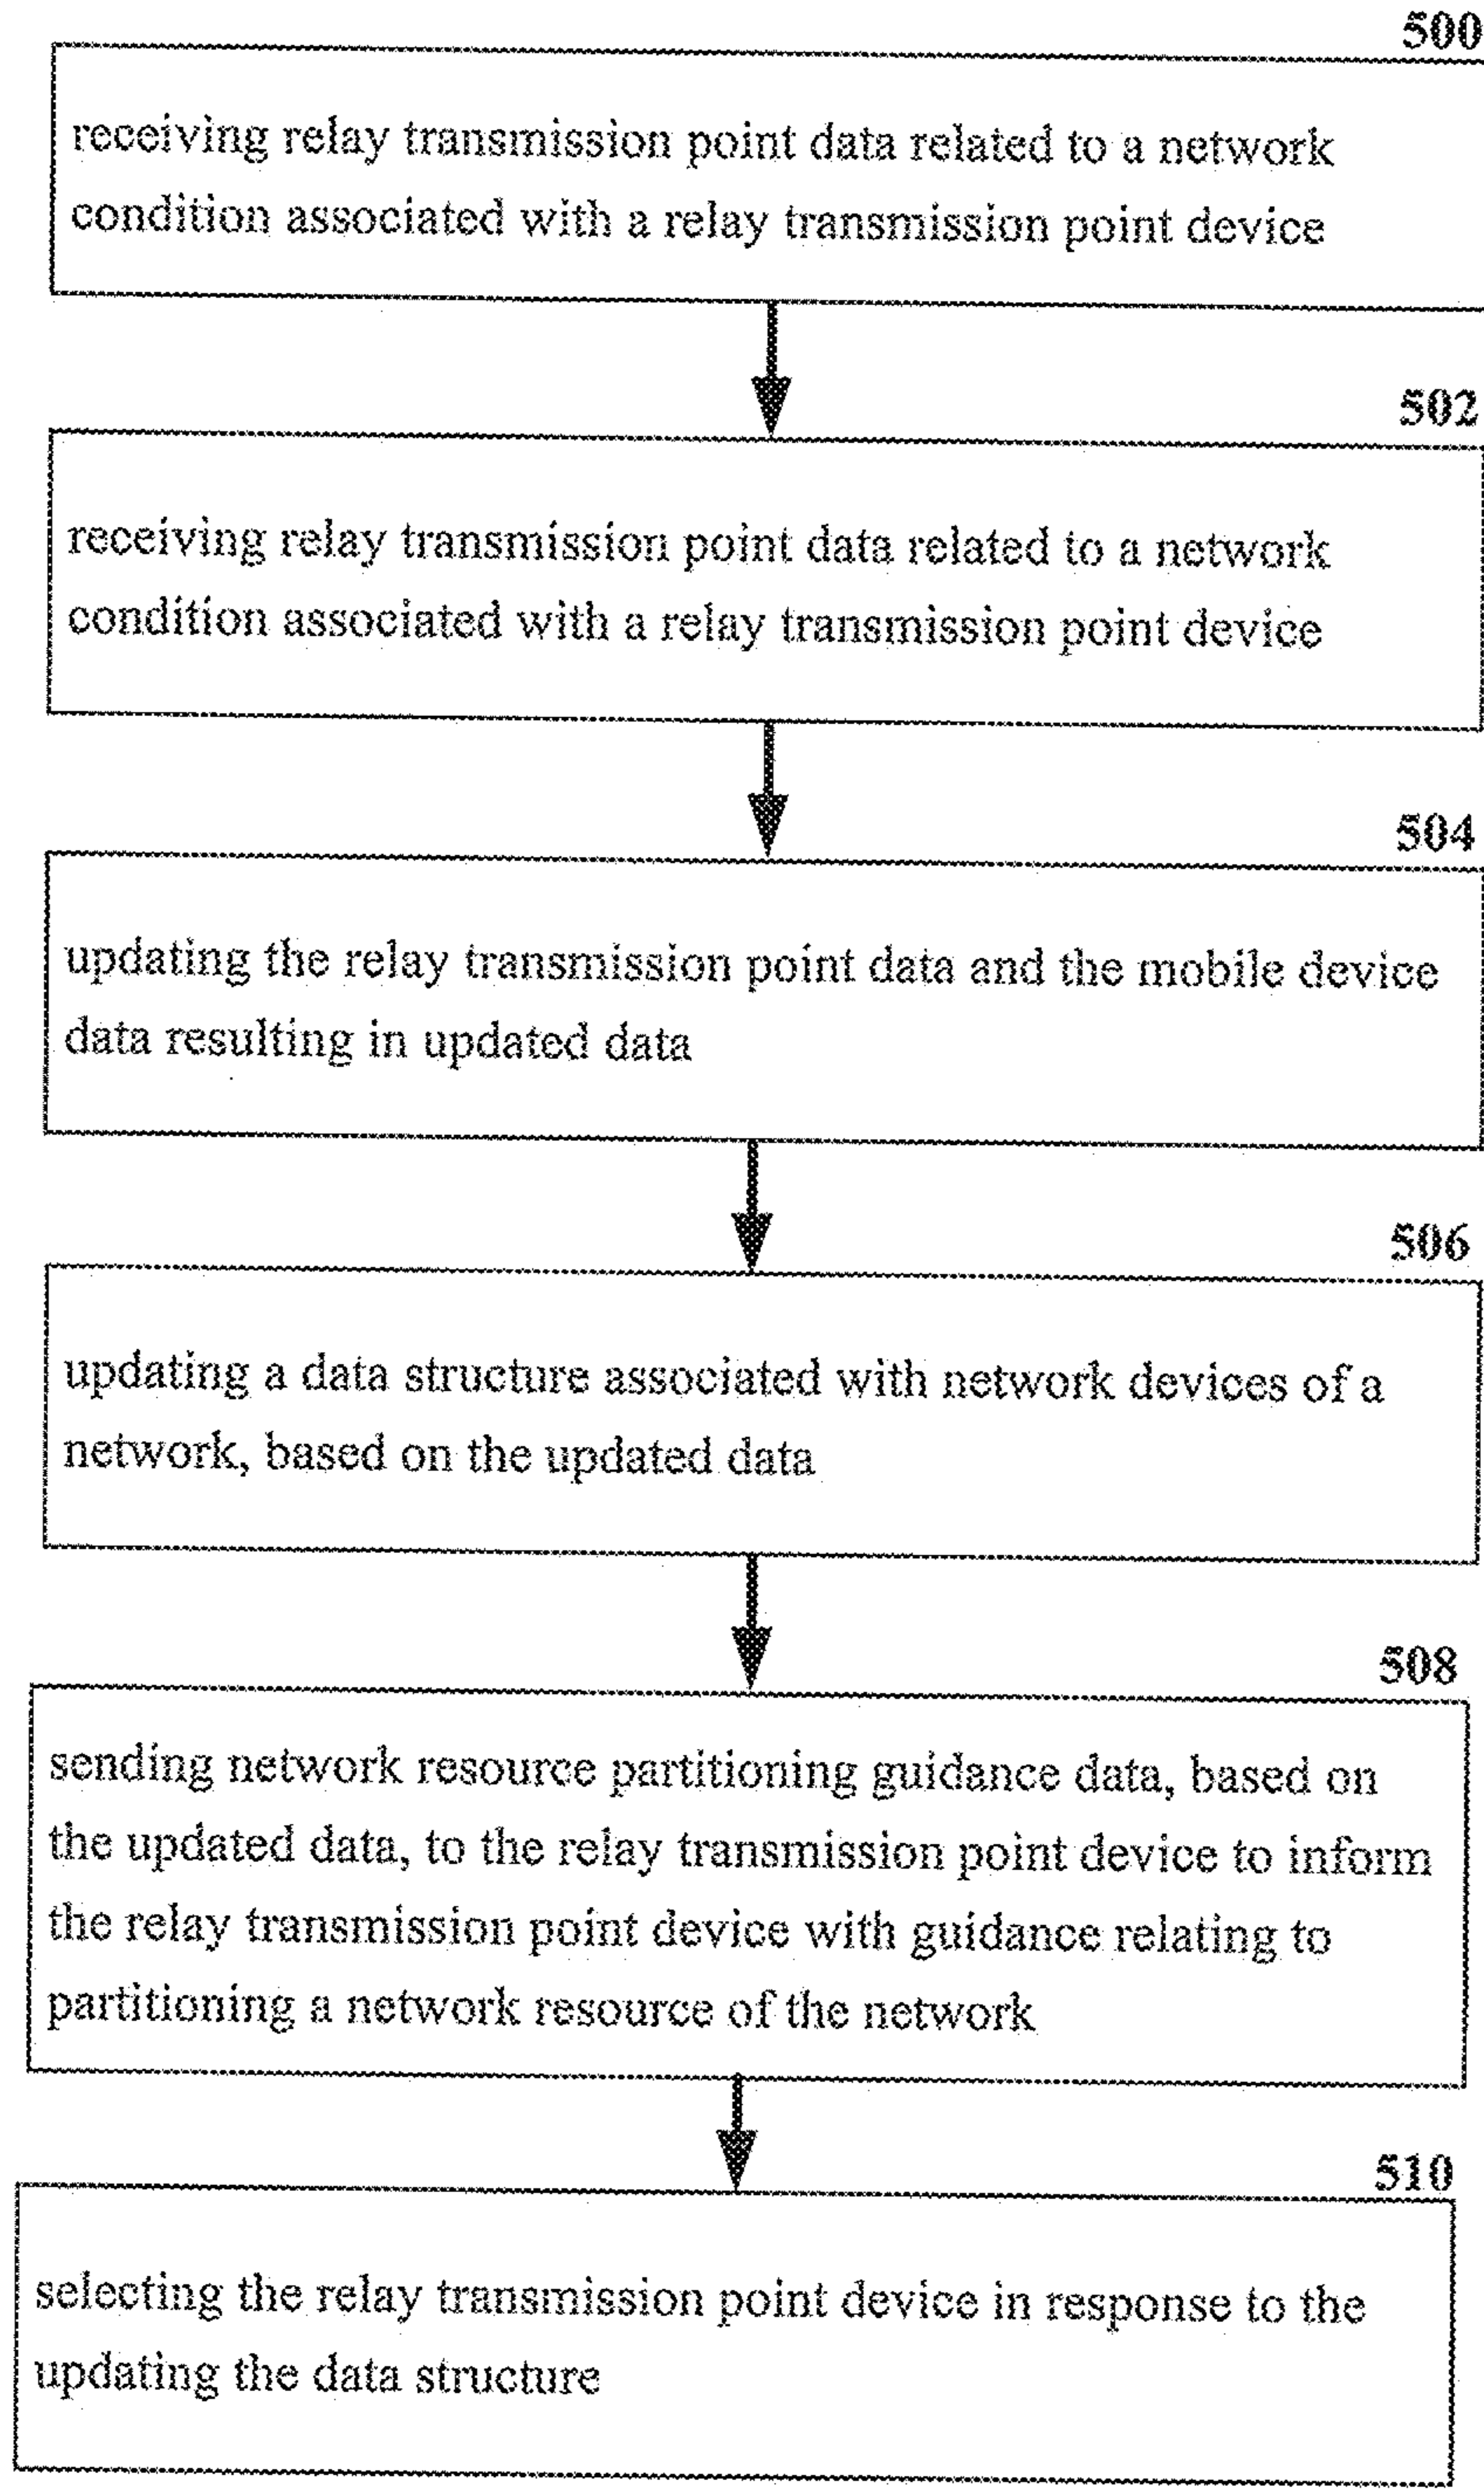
500

receiving relay transmission point data related to a network condition associated with a relay transmission point device

502

receiving relay transmission point data related to a network condition associated with a relay transmission point device

504

updating the relay transmission point data and the mobile device data resulting in updated data

506

updating a data structure associated with network devices of a network, based on the updated data

508

sending network resource partitioning guidance data, based on the updated data, to the relay transmission point device to inform the relay transmission point device with guidance relating to partitioning a network resource of the network

510

selecting the relay transmission point device in response to the updating the data structure